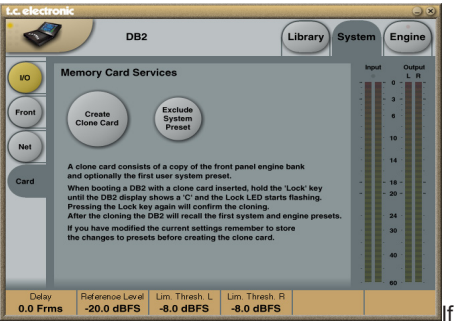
t.c. electronic

DB2

Library System Engine

I/O

Front

Net

Card

Memory Card Services

Create Clone Card

Exclude System Preset

A clone card consists of a copy of the front panel engine bank and optionally the first user system preset.

When booting a DB2 with a clone card inserted, hold the 'Lock' key until the DB2 display shows a 'C' and the Lock LED starts flashing. Pressing the Lock key again will confirm the cloning. After the cloning the DB2 will recall the first system and engine presets.

If you have modified the current settings remember to store the changes to presets before creating the clone card.

Input

Output L R

0
3
6
10
14
18
20
24
30
40
60

Delay 0.0 Frms

Reference Level -20.0 dBFS

Lim. Thresh. L -8.0 dBFS

Lim. Thresh. R -8.0 dBFS

If